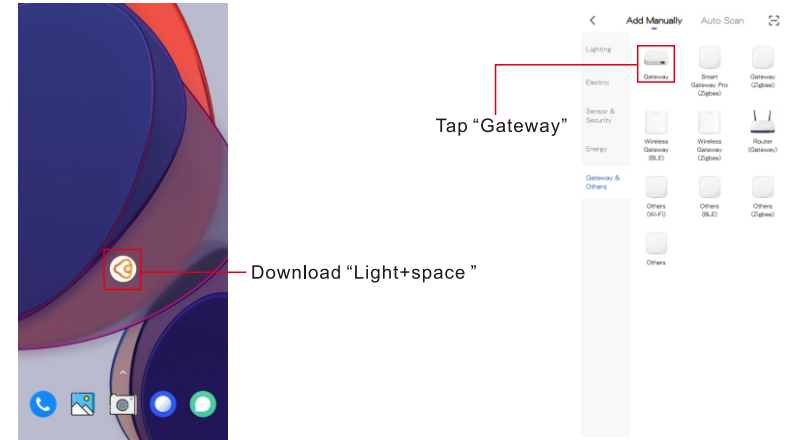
Download “Light+space ”

Tap “Gateway”

<

Add Manually

Auto Scan

Lighting

Electric

Sensor & Security

Energy

Gateway & Others

Gateway

Smart Gateway Pro (Zigbee)

Gateway (Zigbee)

Wireless Gateway (BLE)

Wireless Gateway (Zigbee)

Router (Gateway)

Others (Wi-Fi)

Others (BLE)

Others (Zigbee)

Others